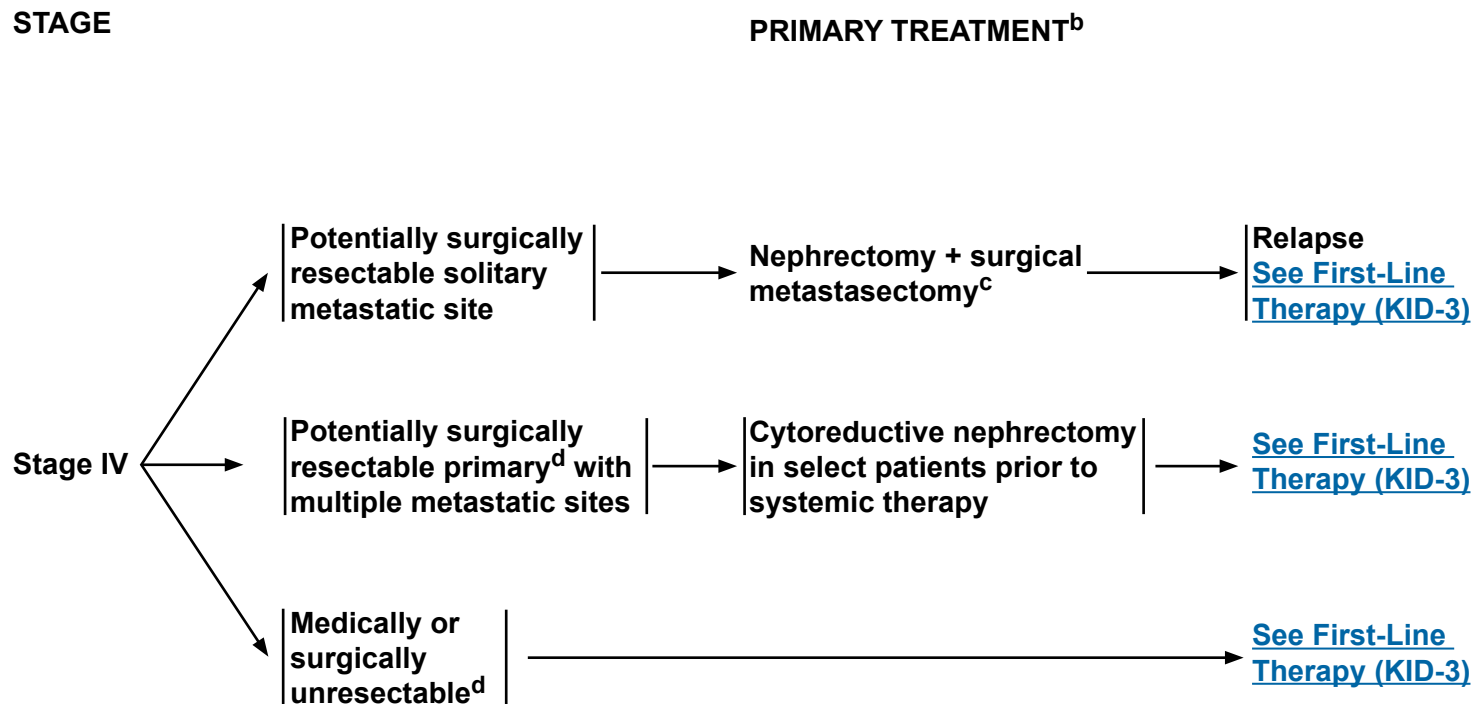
STAGE

PRIMARY TREATMENT$^{b}$

Stage IV

Potentially surgically resectable solitary metastatic site

Nephrectomy + surgical metastasectomy$^{c}$

Relapse
See First-Line Therapy (KID-3)

Potentially surgically resectable primary$^{d}$ with multiple metastatic sites

Cytoreductive nephrectomy in select patients prior to systemic therapy

See First-Line Therapy (KID-3)

Medically or surgically unresectable$^{d}$

See First-Line Therapy (KID-3)